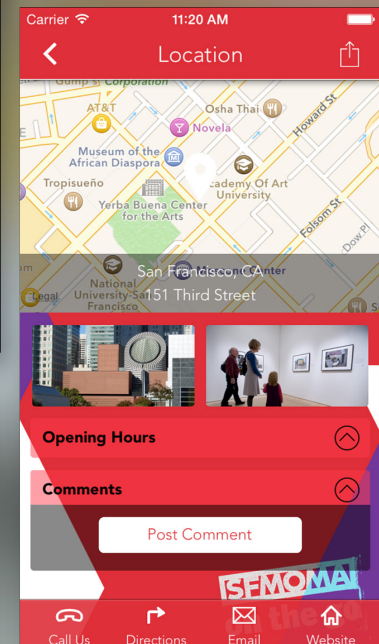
Carrier
11:20 AM

Location

Gump's
Corporation
AT&T
Osha Thai
Howard St
Novela
Museum of the African Diaspora
Tropisueño
Academy Of Art University
Yerba Buena Center for the Arts
Folsom St
Dow P
National University San Francisco
Legal

San Francisco, CA
151 Third Street

Opening Hours

Comments

Post Comment

SFMOMA

Call Us
Directions
Email
Website